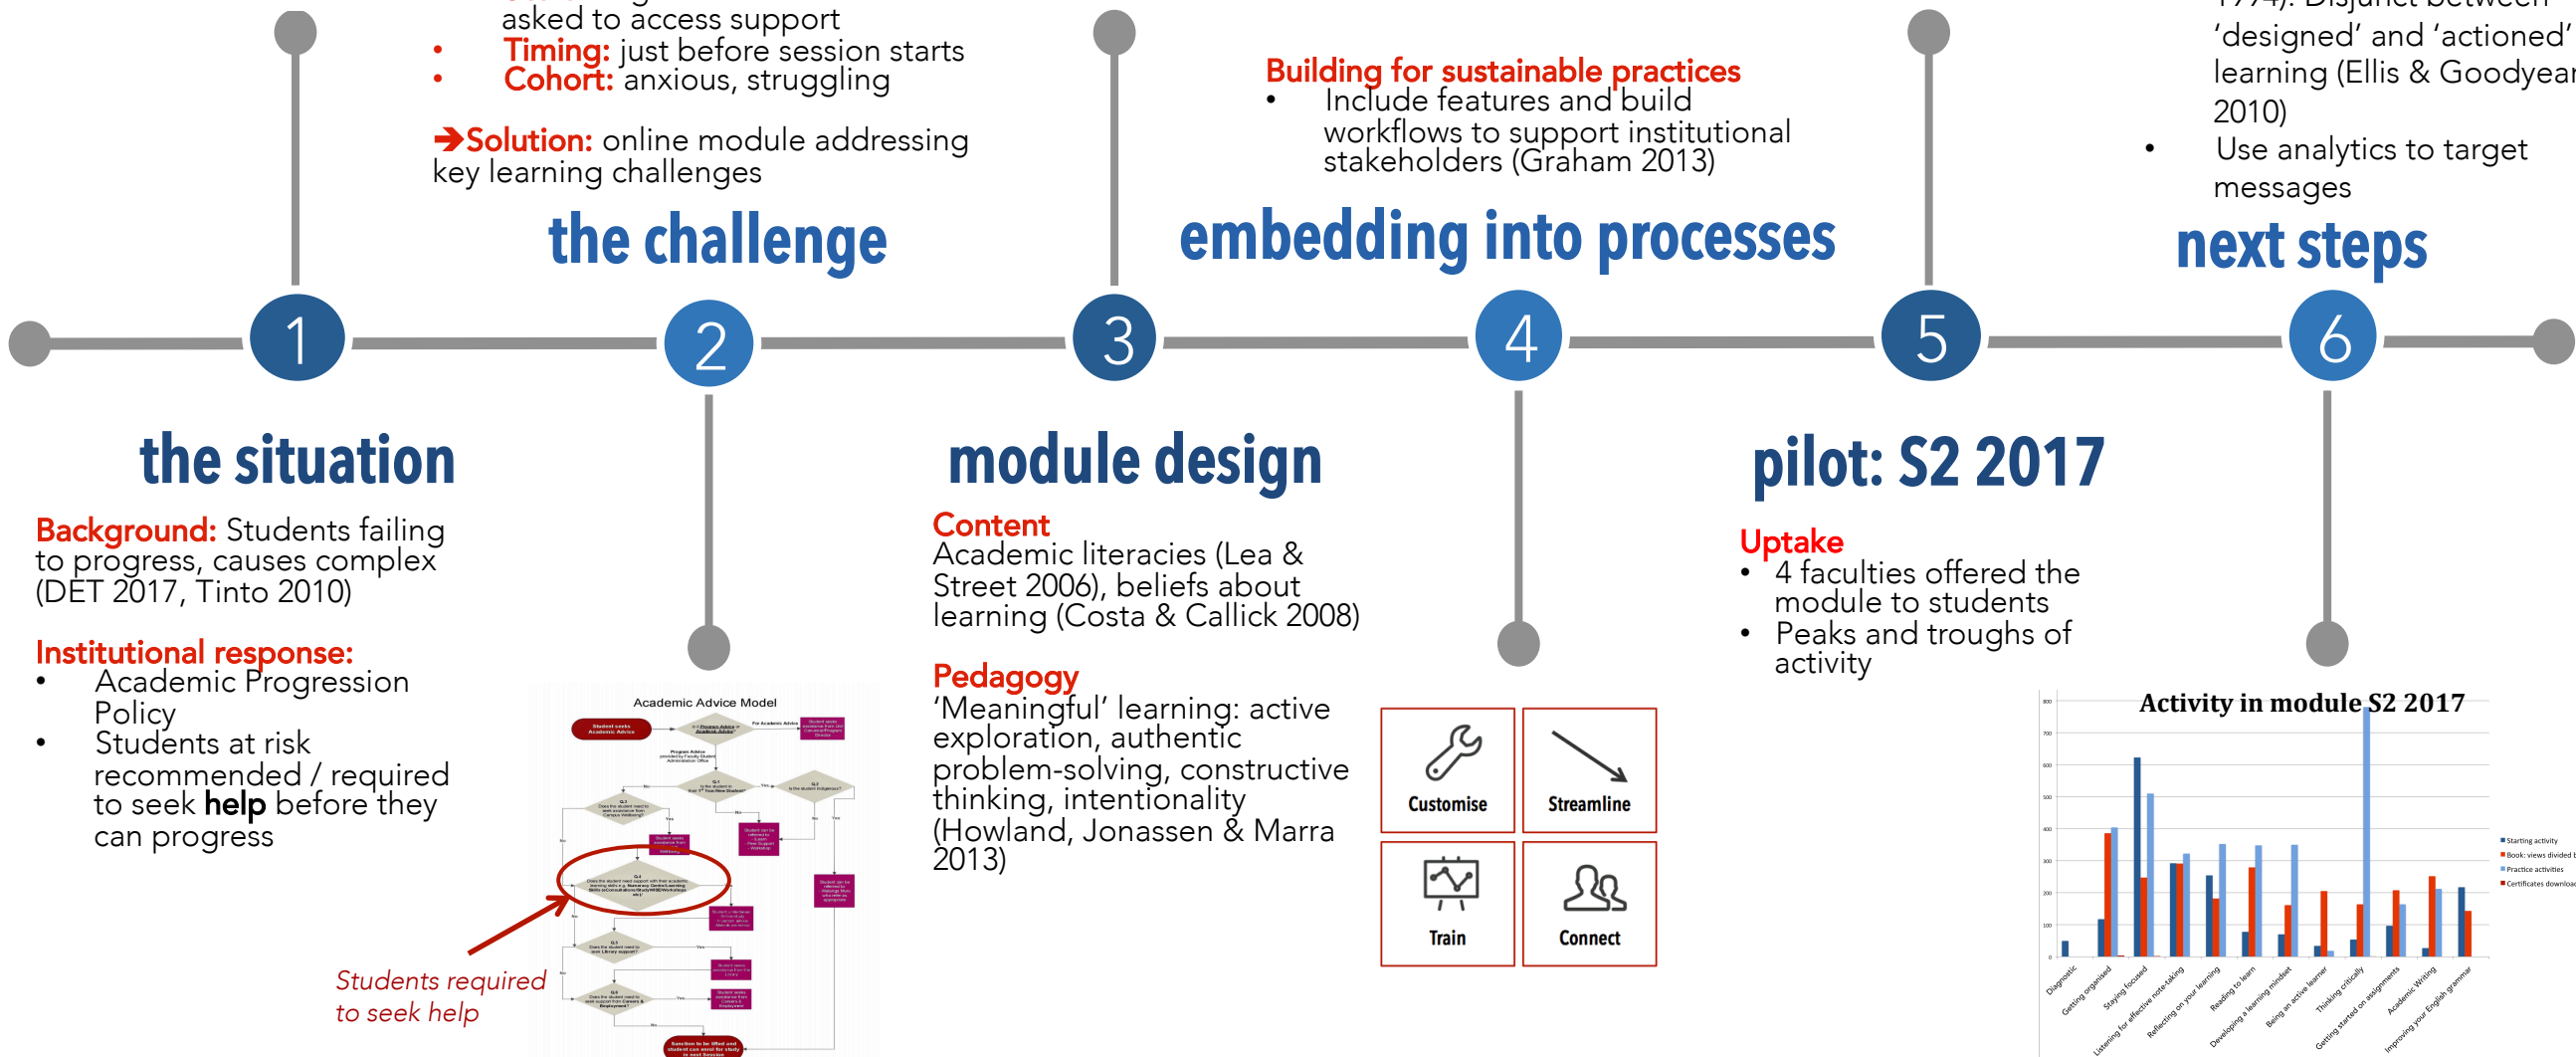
asked to access support
• Timing: just before session starts
• Cohort: anxious, struggling

➔Solution: online module addressing key learning challenges

the challenge

Building for sustainable practices
• Include features and build workflows to support institutional stakeholders (Graham 2013)

embedding into processes

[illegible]). Disjunct between 'designed' and 'actioned' learning (Ellis & Goodyear 2010)
• Use analytics to target messages

next steps

1 2 3 4 5 6

the situation

Background: Students failing to progress, causes complex (DET 2017, Tinto 2010)

Institutional response:
• Academic Progression Policy
• Students at risk recommended / required to seek help before they can progress

Academic Advice Model

Students required to seek help

module design

Content
Academic literacies (Lea & Street 2006), beliefs about learning (Costa & Callick 2008)

Pedagogy
'Meaningful' learning: active exploration, authentic problem-solving, constructive thinking, intentionality (Howland, Jonassen & Marra 2013)

Customise
Streamline
Train
Connect

pilot: S2 2017

Uptake
• 4 faculties offered the module to students
• Peaks and troughs of activity

Activity in module S2 2017

Starting activity
Book: views divided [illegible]
Practice activities
Certificates download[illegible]

Diagnostic
Getting organised
Staying focused
Listening for effective note-taking
Reflecting on your learning
Reading to learn
Developing a learning mindset
Being an active learner
Thinking critically
Getting started on assignments
Academic Writing
Improving your English grammar